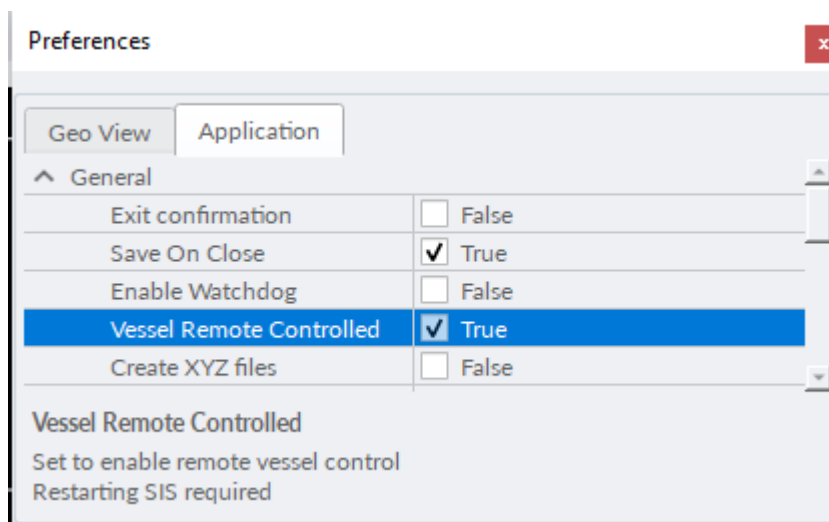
Preferences

x

Geo View

Application

General

| | |
|---|---|
| Exit confirmation | False |
| Save On Close | True |
| Enable Watchdog | False |
| Vessel Remote Controlled | True |
| Create XYZ files | False |

Vessel Remote Controlled

Set to enable remote vessel control
Restarting SIS required